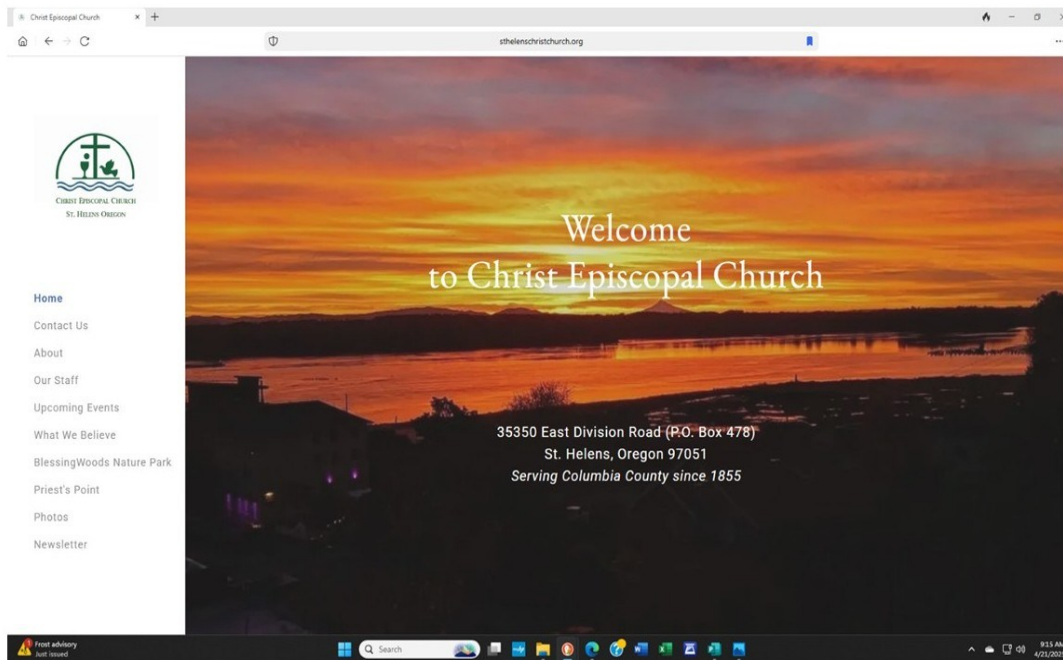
Christ Episcopal Church ×  +

sthelenschristchurch.org

Christ Episcopal Church
St. Helens Oregon

Home
Contact Us
About
Our Staff
Upcoming Events
What We Believe
BlessingWoods Nature Park
Priest's Point
Photos
Newsletter

Welcome
to Christ Episcopal Church

35350 East Division Road (P.O. Box 478)
St. Helens, Oregon 97051
*Serving Columbia County since 1855*

Frost advisory
Just issued

Search

9:15 AM
4/21/202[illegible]